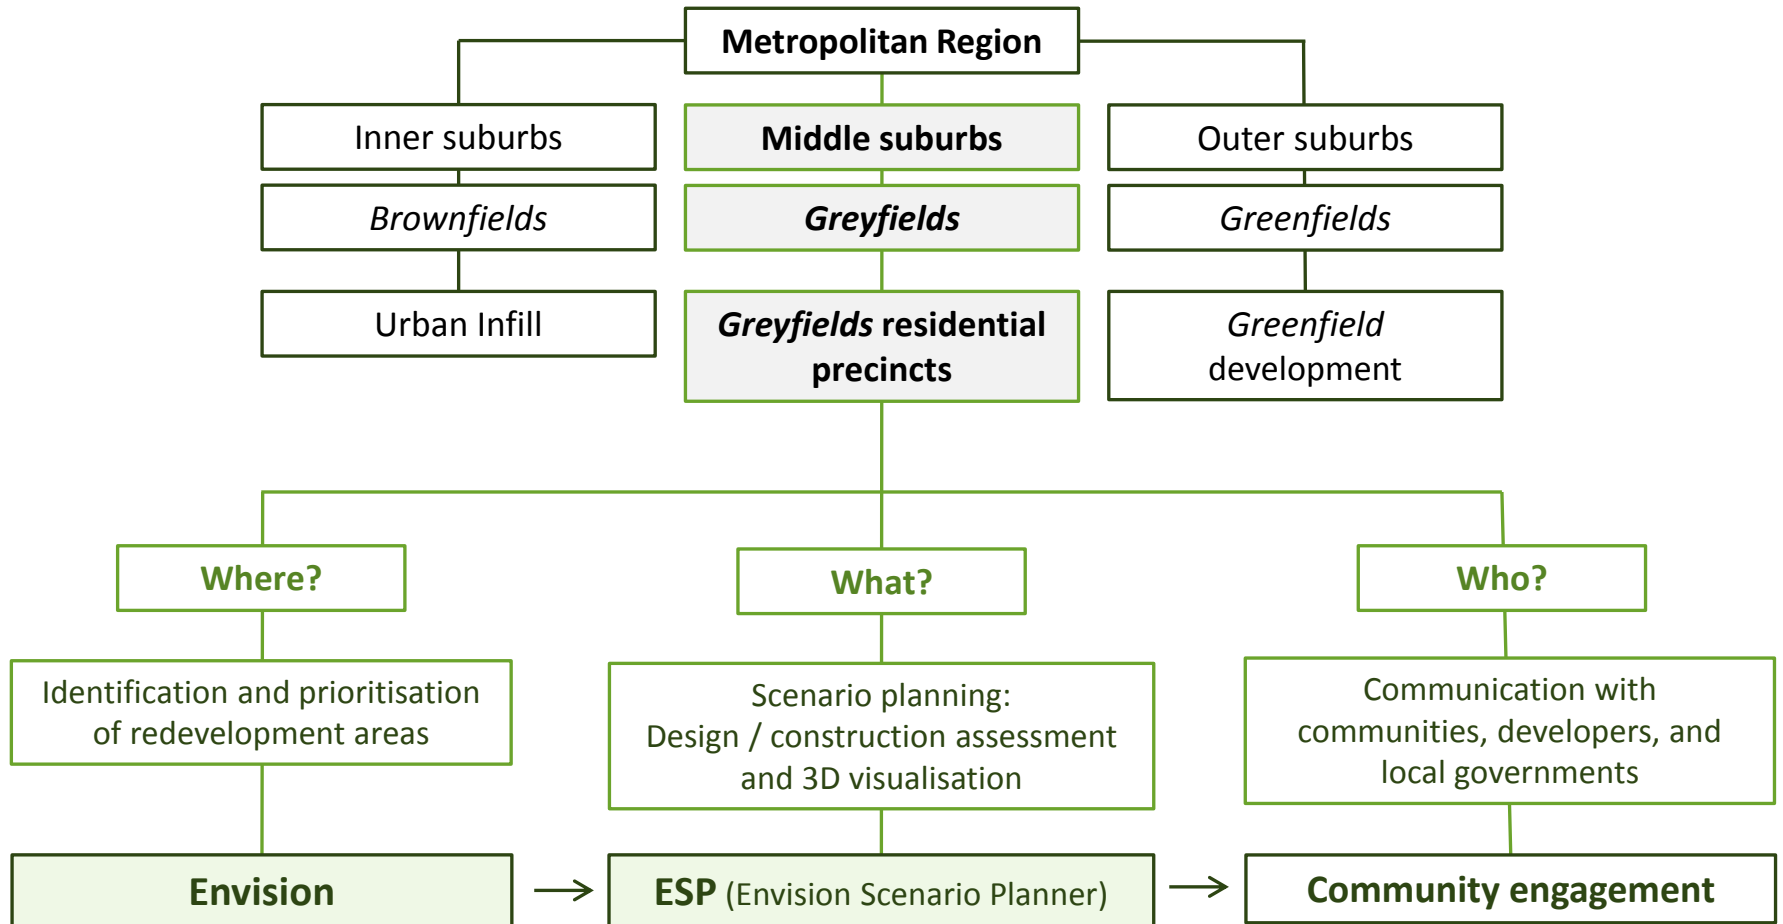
Metropolitan Region

Inner suburbs

Brownfields

Urban Infill

Middle suburbs

Greyfields

Greyfields residential precincts

Outer suburbs

Greenfields

Greenfield development

Where?

Identification and prioritisation of redevelopment areas

Envision

What?

Scenario planning: Design / construction assessment and 3D visualisation

ESP (Envision Scenario Planner)

Who?

Communication with communities, developers, and local governments

Community engagement